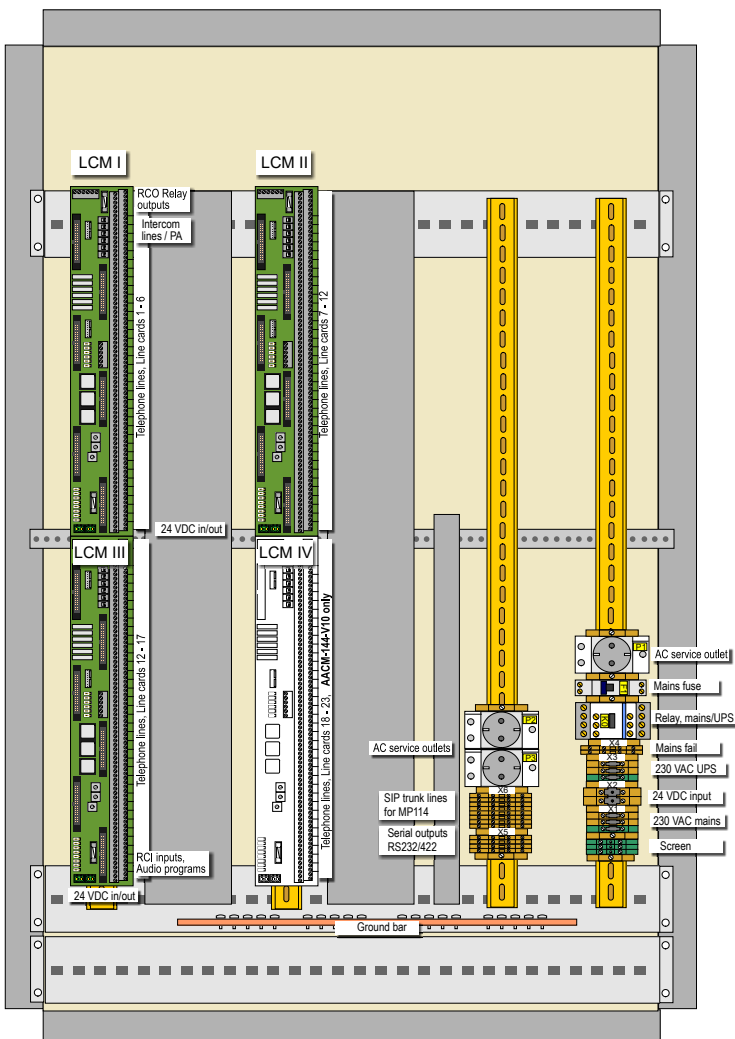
LCM I

LCM II

RCO Relay outputs

Intercom lines / PA

Telephone lines, Line cards 1 - 6

Telephone lines, Line cards 7 - 12

24 VDC in/out

LCM III

LCM IV

Telephone lines, Line cards 12 - 17

Telephone lines, Line cards 18 - 23, AACM-144-V10 only

P1

AC service outlet

Mains fuse

Relay, mains/UPS

P2

AC service outlets

Mains fail

P3

230 VAC UPS

X6

SIP trunk lines for MP114

X3

24 VDC input

X2

X1

230 VAC mains

X5

Serial outputs RS232/422

Screen

RCI inputs, Audio programs

24 VDC in/out

Ground bar